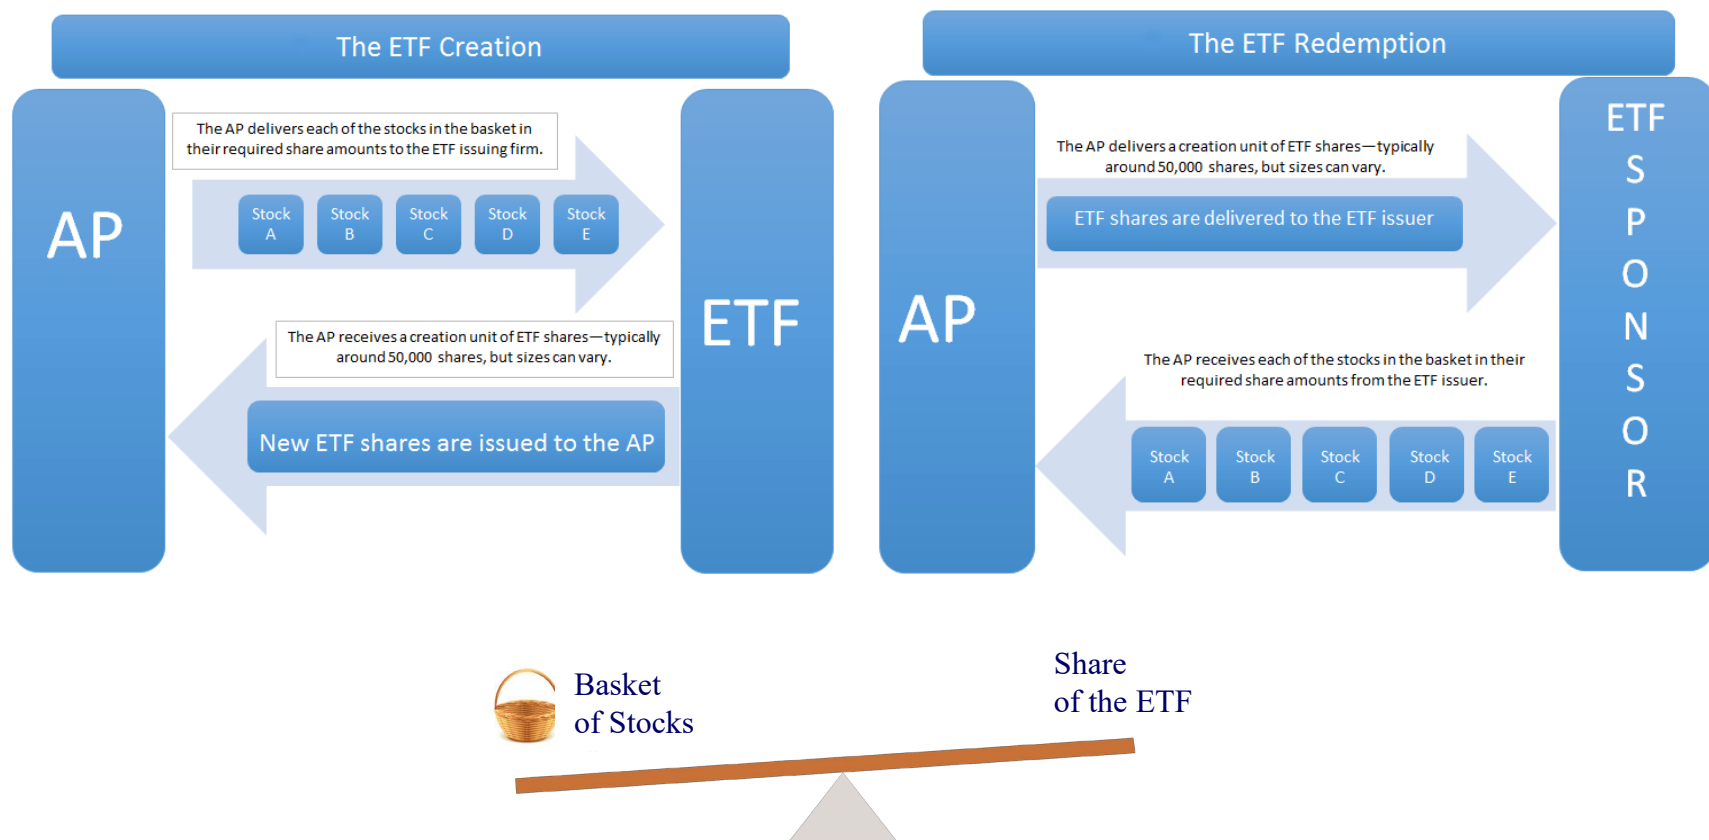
The ETF Creation

AP

The AP delivers each of the stocks in the basket in their required share amounts to the ETF issuing firm.

Stock A

Stock B

Stock C

Stock D

Stock E

The AP receives a creation unit of ETF shares—typically around 50,000 shares, but sizes can vary.

New ETF shares are issued to the AP

ETF

The ETF Redemption

AP

The AP delivers a creation unit of ETF shares—typically around 50,000 shares, but sizes can vary.

ETF shares are delivered to the ETF issuer

The AP receives each of the stocks in the basket in their required share amounts from the ETF issuer.

Stock A

Stock B

Stock C

Stock D

Stock E

ETF SPONSOR

Basket of Stocks

Share of the ETF